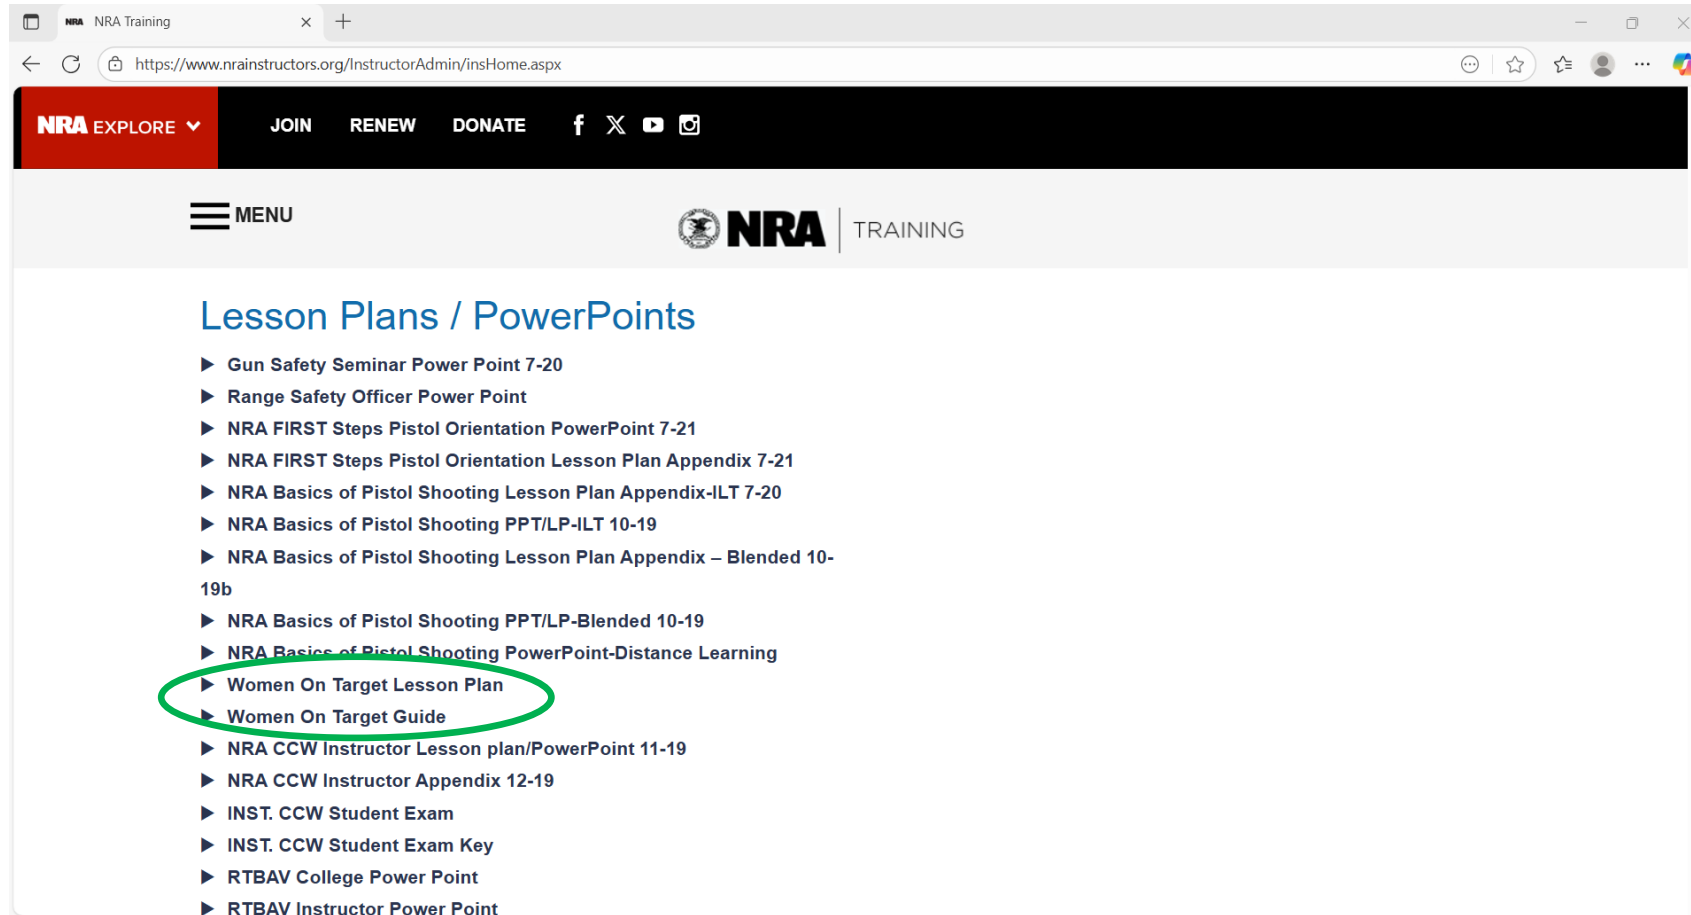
NRA NRA Training

https://www.nrainstructors.org/InstructorAdmin/insHome.aspx

NRA EXPLORE JOIN RENEW DONATE

MENU

NRA | TRAINING

Lesson Plans / PowerPoints

Gun Safety Seminar Power Point 7-20
Range Safety Officer Power Point
NRA FIRST Steps Pistol Orientation PowerPoint 7-21
NRA FIRST Steps Pistol Orientation Lesson Plan Appendix 7-21
NRA Basics of Pistol Shooting Lesson Plan Appendix-ILT 7-20
NRA Basics of Pistol Shooting PPT/LP-ILT 10-19
NRA Basics of Pistol Shooting Lesson Plan Appendix – Blended 10-19b
NRA Basics of Pistol Shooting PPT/LP-Blended 10-19
NRA Basics of Pistol Shooting PowerPoint-Distance Learning
Women On Target Lesson Plan
Women On Target Guide
NRA CCW Instructor Lesson plan/PowerPoint 11-19
NRA CCW Instructor Appendix 12-19
INST. CCW Student Exam
INST. CCW Student Exam Key
RTBAV College Power Point
RTBAV Instructor Power Point